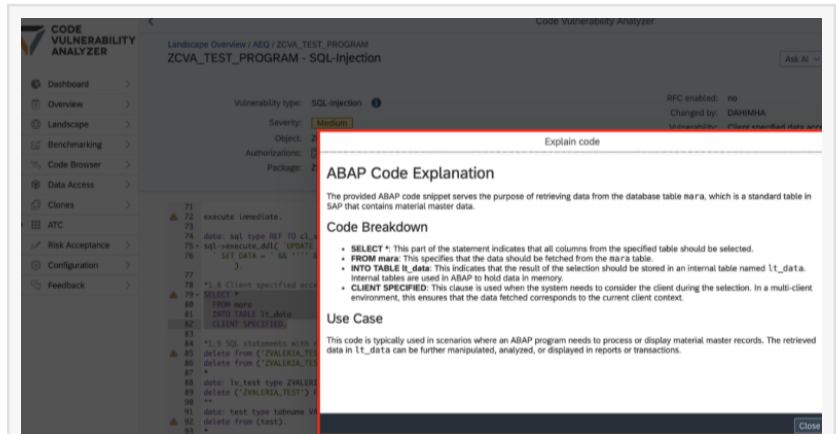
CODE VULNERABILITY ANALYZER

Code Vulnerability Analyzer

Landscape Overview / AEQ / ZCVA_TEST_PROGRAM

ZCVA_TEST_PROGRAM - SQL-Injection

Ask AI

Dashboard
Overview
Landscape
Benchmarking
Code Browser
Data Access
Clones
ATC
Risk Acceptance
Configuration
Feedback

Vulnerability type: SQL-Injection
Severity: Medium
Object: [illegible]
Authorizations: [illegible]
Package: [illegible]

RFC enabled: no
Changed by: DAHIMHA
Vulnerability: Client specified data acc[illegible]

71
72 execute immediate.
73
74 data: sql type REF TO cl_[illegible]
75 sql->execute_ddl( `UPDATE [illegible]
76 ` SET DATA = ` && `'` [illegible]
).
77
78 "1.8 Client specified acc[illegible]
79 SELECT *
80 FROM mara
81 INTO TABLE lt_data
82 CLIENT SPECIFIED.
83
84 "1.9 SQL statements with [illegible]
85 delete from ('ZVALERIA_TES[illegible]
86 delete from ('ZVALERIA_TES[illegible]
87 *
88 data: lv_test type ZVALERI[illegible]
89 delete ('ZVALERIA_TEST') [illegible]
90 **
91 data: test type tabname VA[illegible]
92 delete from (test).
93 *

Explain code

ABAP Code Explanation

The provided ABAP code snippet serves the purpose of retrieving data from the database table mara, which is a standard table in SAP that contains material master data.

Code Breakdown

- SELECT *: This part of the statement indicates that all columns from the specified table should be selected.
- FROM mara: This specifies that the data should be fetched from the mara table.
- INTO TABLE lt_data: This indicates that the result of the selection should be stored in an internal table named lt_data. Internal tables are used in ABAP to hold data in memory.
- CLIENT SPECIFIED: This clause is used when the system needs to consider the client during the selection. In a multi-client environment, this ensures that the data fetched corresponds to the current client context.

Use Case

This code is typically used in scenarios where an ABAP program needs to process or display material master records. The retrieved data in lt_data can be further manipulated, analyzed, or displayed in reports or transactions.

Close